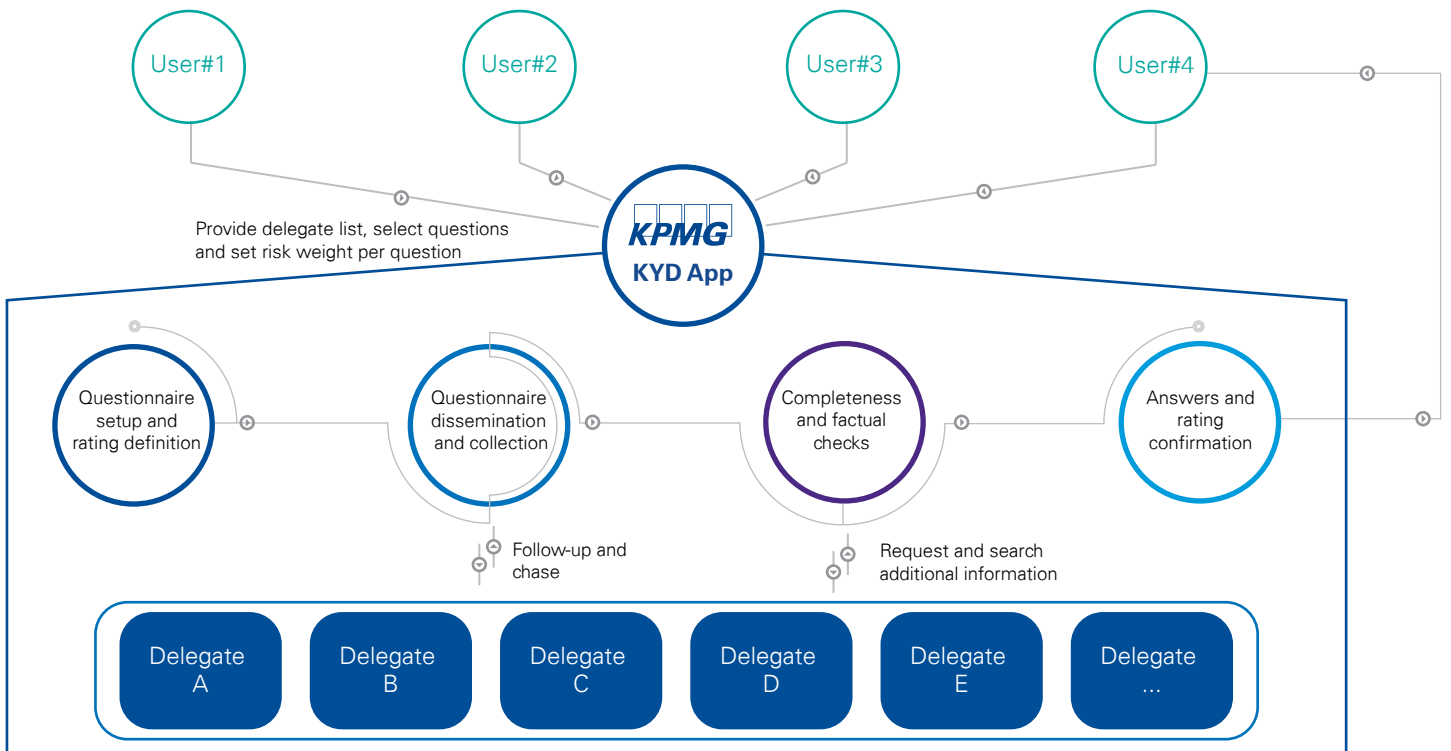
User#1

User#2

User#3

User#4

Provide delegate list, select questions and set risk weight per question

KPMG

KYD App

Questionnaire setup and rating definition

Questionnaire dissemination and collection

Completeness and factual checks

Answers and rating confirmation

Follow-up and chase

Request and search additional information

Delegate A

Delegate B

Delegate C

Delegate D

Delegate E

Delegate ...